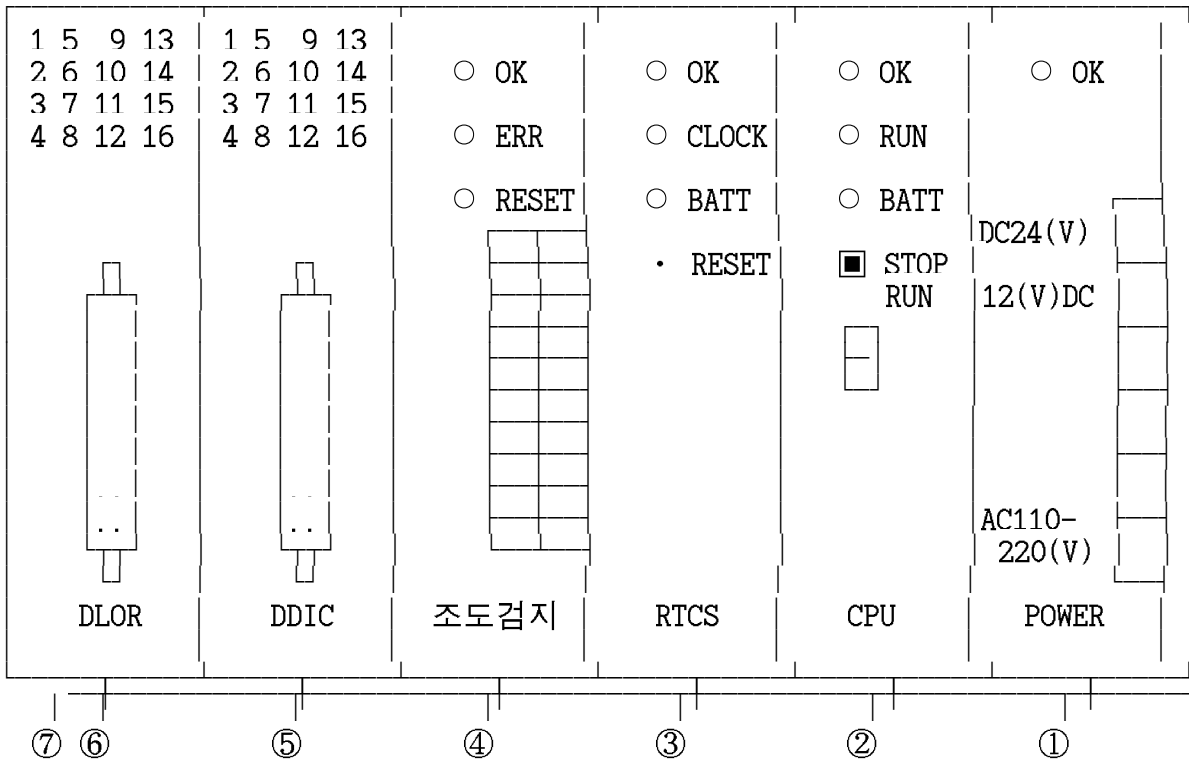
1 5 9 13
2 6 10 14
3 7 11 15
4 8 12 16

DLOR

1 5 9 13
2 6 10 14
3 7 11 15
4 8 12 16

DDIC

○ OK
○ ERR
○ RESET

조도검지

○ OK
○ CLOCK
○ BATT
· RESET

RTCS

○ OK
○ RUN
○ BATT
■ STOP RUN

CPU

○ OK
DC24(V)
12(V)DC
AC110-220(V)

POWER

⑦ ⑥ ⑤ ④ ③ ② ①